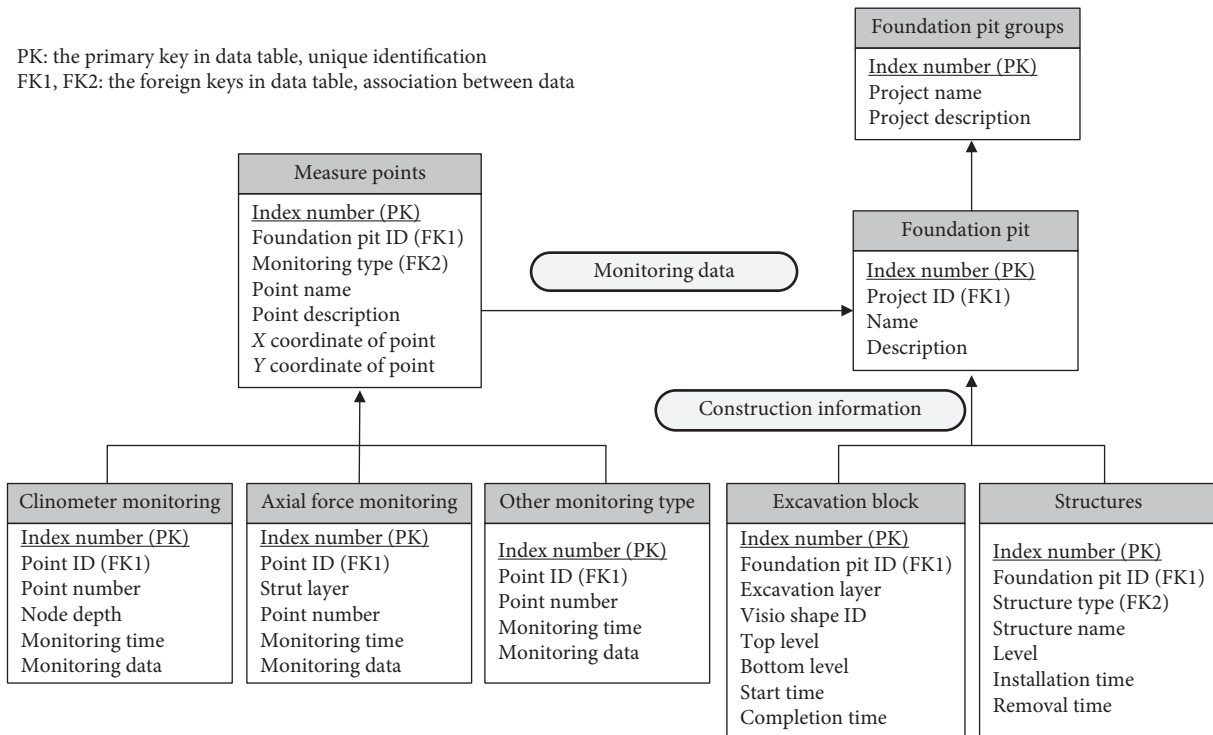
PK: the primary key in data table, unique identification
FK1, FK2: the foreign keys in data table, association between data

Foundation pit groups
Index number (PK)
Project name
Project description

Measure points
Index number (PK)
Foundation pit ID (FK1)
Monitoring type (FK2)
Point name
Point description
X coordinate of point
Y coordinate of point

Monitoring data

Foundation pit
Index number (PK)
Project ID (FK1)
Name
Description

Construction information

Clinometer monitoring
Index number (PK)
Point ID (FK1)
Point number
Node depth
Monitoring time
Monitoring data

Axial force monitoring
Index number (PK)
Point ID (FK1)
Strut layer
Point number
Monitoring time
Monitoring data

Other monitoring type
Index number (PK)
Point ID (FK1)
Point number
Monitoring time
Monitoring data

Excavation block
Index number (PK)
Foundation pit ID (FK1)
Excavation layer
Visio shape ID
Top level
Bottom level
Start time
Completion time

Structures
Index number (PK)
Foundation pit ID (FK1)
Structure type (FK2)
Structure name
Level
Installation time
Removal time